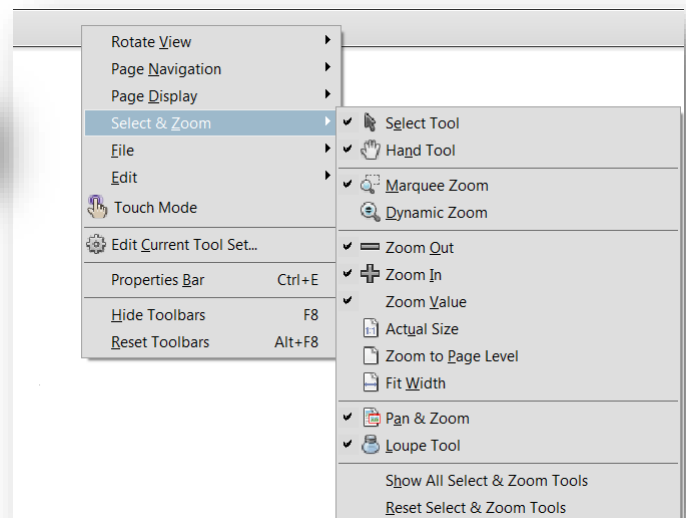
Rotate View
Page Navigation
Page Display
Select & Zoom
File
Edit
Touch Mode
Edit Current Tool Set...
Properties Bar Ctrl+E
Hide Toolbars F8
Reset Toolbars Alt+F8

Select Tool
Hand Tool
Marquee Zoom
Dynamic Zoom
Zoom Out
Zoom In
Zoom Value
Actual Size
Zoom to Page Level
Fit Width
Pan & Zoom
Loupe Tool
Show All Select & Zoom Tools
Reset Select & Zoom Tools